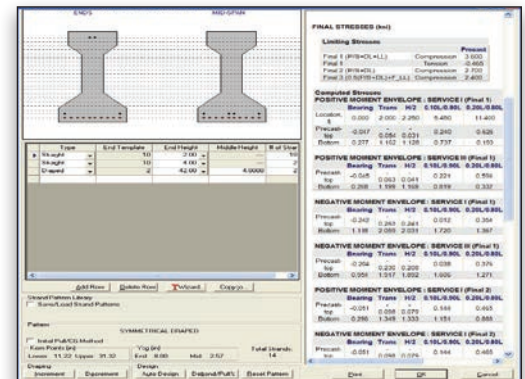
ENDS MID-SPAN

| Type | End Template | End Height | Middle Height | # of Stra |
|---|---|---|---|---|
| Straight | 10 | 2.00 | | 10 |
| Straight | 10 | 4.00 | | 2 |
| Draped | 2 | 42.00 | 4.0000 | 2 |

Add Row Delete Row Wizard Copy...

Strand Pattern Library
Save/Load Strand Pattern

Pattern
SYMMETRICAL DRAPED

Initial Pull/CG Method
Kern Points (in) Ycg (in) Total Strands
Lower 11.32 Upper 31.32 End 8.00 Mid 2.57 14

Draping Design
Increment Decrement Auto Design Debond/Pull Reset Pattern

FINAL STRESSES (ksi)

Limiting Stresses
Precast
Final 1 (PS+DL+LL) Compression 3.600
Final II Tension -0.465
Final 2 (PS+DL) Compression 2.700
Final 3 (0.5(PS+DL)+F_LL) Compression 2.400

Computed Stresses
POSITIVE MOMENT ENVELOPE : SERVICE I (Final 1)

| | Bearing | Trans | H/2 | 0.10L/0.90L | 0.20L/0.80L |
|---|---|---|---|---|---|
| Location, ft | 0.000 | 2.000 | 2.250 | 5.450 | 11.400 |
| Precast-top | -0.047 | 0.054 | 0.031 | 0.240 | 0.626 |
| Bottom | 0.377 | 1.102 | 1.120 | 0.737 | 0.153 |

POSITIVE MOMENT ENVELOPE : SERVICE III (Final 1)

| | Bearing | Trans | H/2 | 0.10L/0.90L | 0.20L/0.80L |
|---|---|---|---|---|---|
| Precast-top | -0.045 | 0.063 | 0.041 | 0.224 | 0.556 |
| Bottom | 0.268 | 1.199 | 1.168 | 0.919 | 0.332 |

NEGATIVE MOMENT ENVELOPE : SERVICE I (Final 1)

| | Bearing | Trans | H/2 | 0.10L/0.90L | 0.20L/0.80L |
|---|---|---|---|---|---|
| Precast-top | -0.242 | 0.243 | 0.241 | 0.012 | 0.354 |
| Bottom | 1.118 | 2.060 | 2.031 | 1.720 | 1.367 |

NEGATIVE MOMENT ENVELOPE : SERVICE III (Final 1)

| | Bearing | Trans | H/2 | 0.10L/0.90L | 0.20L/0.80L |
|---|---|---|---|---|---|
| Precast-top | -0.266 | 0.230 | 0.209 | 0.098 | 0.376 |
| Bottom | 0.951 | 1.517 | 1.992 | 1.606 | 1.271 |

NEGATIVE MOMENT ENVELOPE : SERVICE I (Final 2)

| | Bearing | Trans | H/2 | 0.10L/0.90L | 0.20L/0.80L |
|---|---|---|---|---|---|
| Precast-top | -0.051 | 0.058 | 0.079 | 0.188 | 0.465 |
| Bottom | 0.286 | 1.348 | 1.333 | 1.151 | 0.888 |

NEGATIVE MOMENT ENVELOPE : SERVICE I (Final 3)

| | Bearing | Trans | H/2 | 0.10L/0.90L | 0.20L/0.80L |
|---|---|---|---|---|---|
| Precast-top | -0.051 | 0.058 | 0.079 | 0.144 | 0.465 |

Print OK Cancel